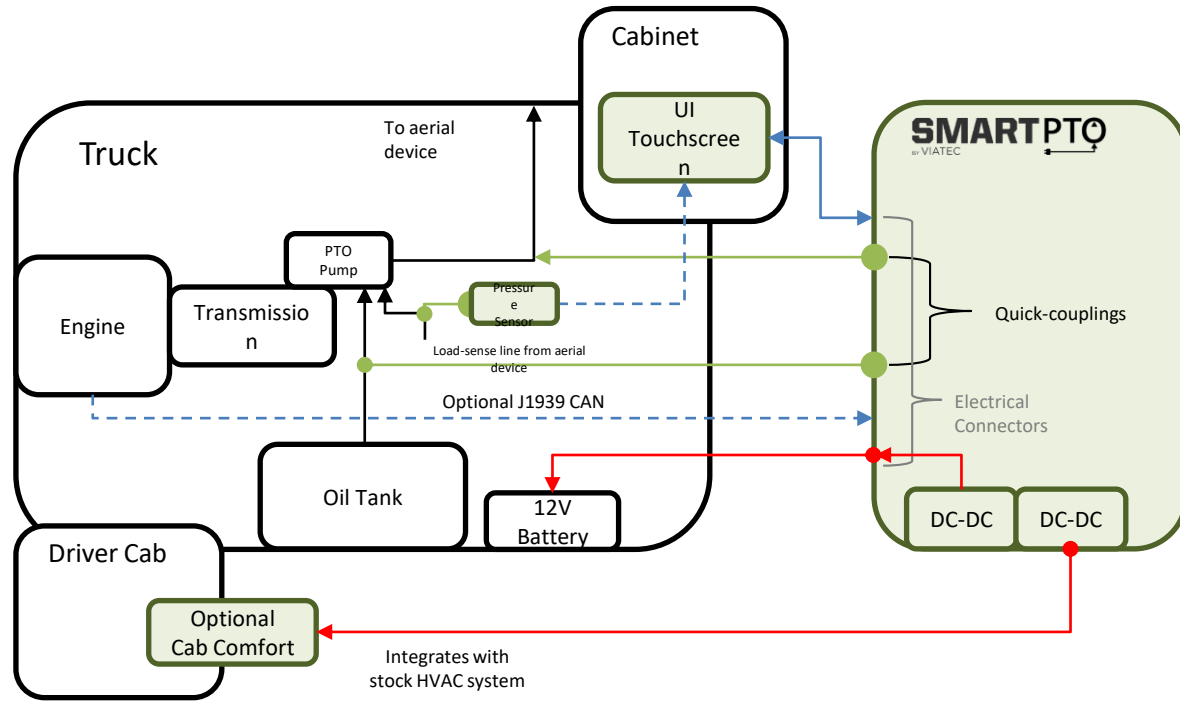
Cabinet

UI Touchscreen

SMARTPTO
BY VIATEC

Truck

To aerial device

PTO Pump

Engine

Transmission

Pressure Sensor

Quick-couplings

Load-sense line from aerial device

Optional J1939 CAN

Electrical Connectors

Oil Tank

12V Battery

DC-DC

DC-DC

Driver Cab

Optional Cab Comfort

Integrates with stock HVAC system